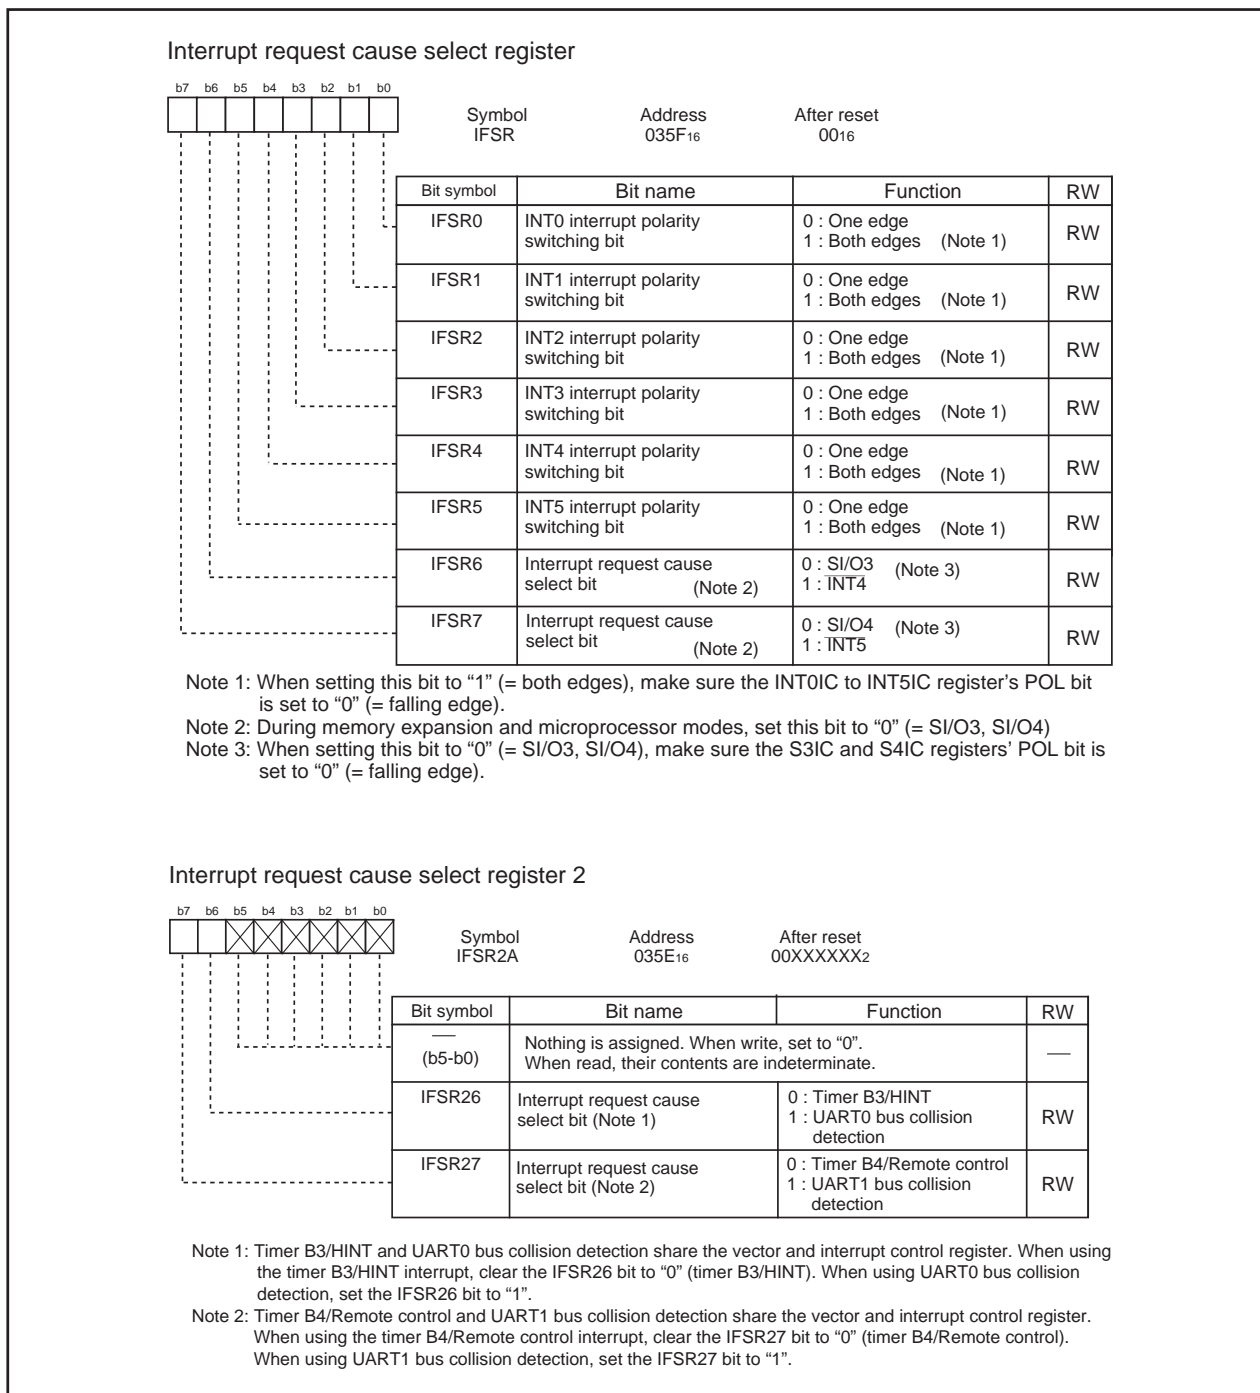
Interrupt request cause select register

b7 b6 b5 b4 b3 b2 b1 b0

Symbol IFSR
Address $035F_{16}$
After reset $00_{16}$

| Bit symbol | Bit name | Function | RW |
|---|---|---|---|
| IFSR0 | INT0 interrupt polarity switching bit | 0 : One edge 1 : Both edges (Note 1) | RW |
| IFSR1 | INT1 interrupt polarity switching bit | 0 : One edge 1 : Both edges (Note 1) | RW |
| IFSR2 | INT2 interrupt polarity switching bit | 0 : One edge 1 : Both edges (Note 1) | RW |
| IFSR3 | INT3 interrupt polarity switching bit | 0 : One edge 1 : Both edges (Note 1) | RW |
| IFSR4 | INT4 interrupt polarity switching bit | 0 : One edge 1 : Both edges (Note 1) | RW |
| IFSR5 | INT5 interrupt polarity switching bit | 0 : One edge 1 : Both edges (Note 1) | RW |
| IFSR6 | Interrupt request cause select bit (Note 2) | 0 : SI/O3 1 : $\overline{INT4}$ (Note 3) | RW |
| IFSR7 | Interrupt request cause select bit (Note 2) | 0 : SI/O4 1 : $\overline{INT5}$ (Note 3) | RW |

Note 1: When setting this bit to "1" (= both edges), make sure the INT0IC to INT5IC register's POL bit is set to "0" (= falling edge).
Note 2: During memory expansion and microprocessor modes, set this bit to "0" (= SI/O3, SI/O4)
Note 3: When setting this bit to "0" (= SI/O3, SI/O4), make sure the S3IC and S4IC registers' POL bit is set to "0" (= falling edge).

Interrupt request cause select register 2

b7 b6 b5 b4 b3 b2 b1 b0

Symbol IFSR2A
Address $035E_{16}$
After reset $00XXXXXX_2$

| Bit symbol | Bit name | Function | RW |
|---|---|---|---|
| — (b5-b0) | Nothing is assigned. When write, set to "0". When read, their contents are indeterminate. | | — |
| IFSR26 | Interrupt request cause select bit (Note 1) | 0 : Timer B3/HINT 1 : UART0 bus collision detection | RW |
| IFSR27 | Interrupt request cause select bit (Note 2) | 0 : Timer B4/Remote control 1 : UART1 bus collision detection | RW |

Note 1: Timer B3/HINT and UART0 bus collision detection share the vector and interrupt control register. When using the timer B3/HINT interrupt, clear the IFSR26 bit to "0" (timer B3/HINT). When using UART0 bus collision detection, set the IFSR26 bit to "1".
Note 2: Timer B4/Remote control and UART1 bus collision detection share the vector and interrupt control register. When using the timer B4/Remote control interrupt, clear the IFSR27 bit to "0" (timer B4/Remote control). When using UART1 bus collision detection, set the IFSR27 bit to "1".